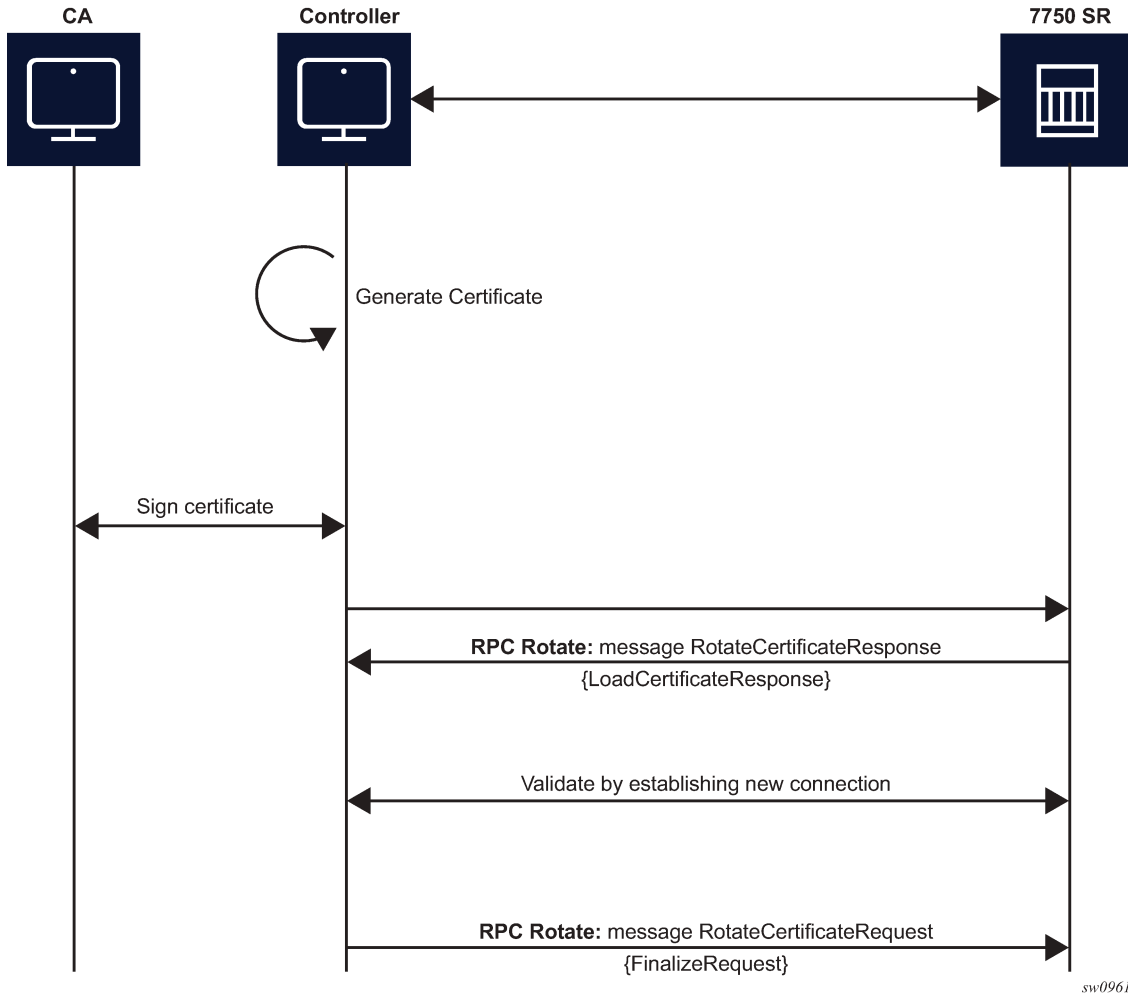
CA

Controller

7750 SR

Generate Certificate

Sign certificate

**RPC Rotate:** message RotateCertificateResponse {LoadCertificateResponse}

Validate by establishing new connection

**RPC Rotate:** message RotateCertificateRequest {FinalizeRequest}

sw0961